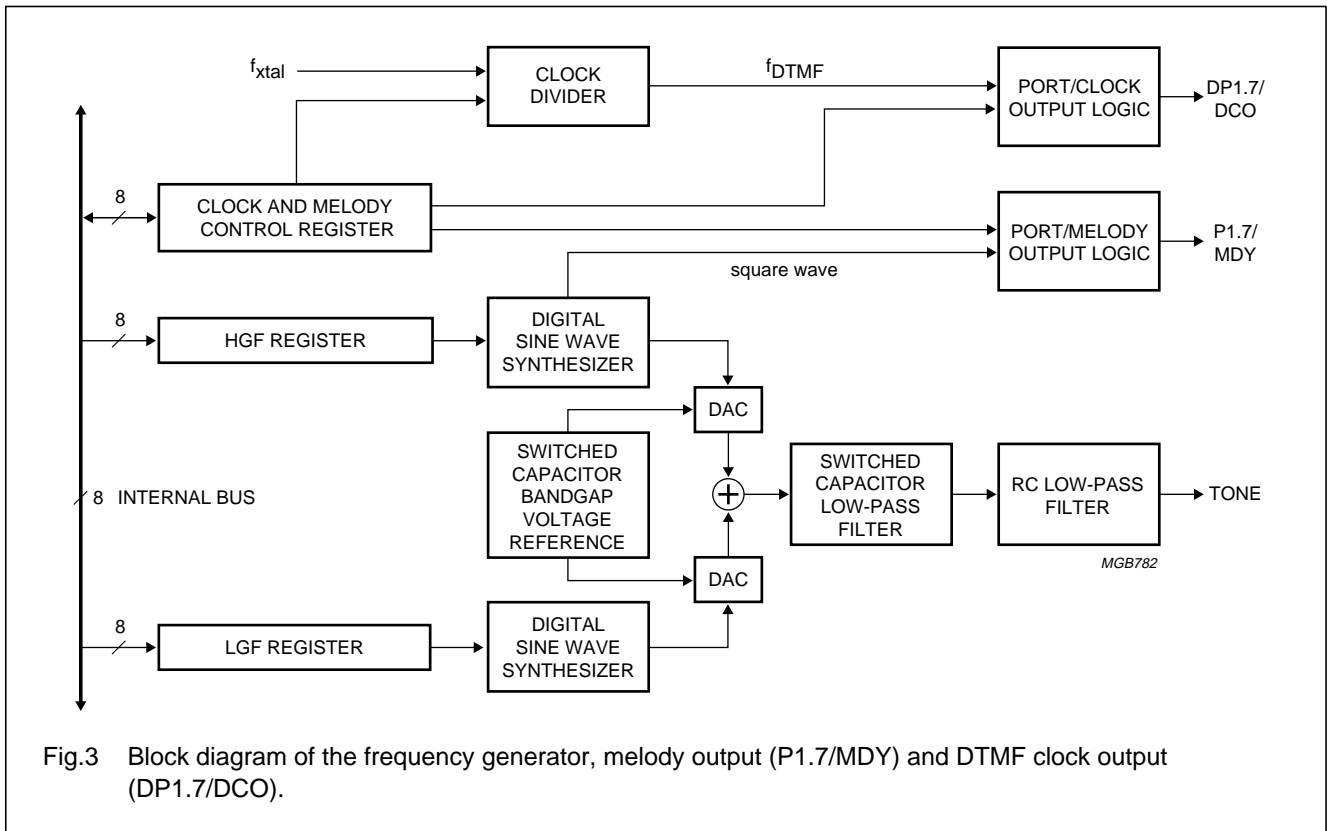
$f_{xtal}$

CLOCK DIVIDER

$f_{DTMF}$

PORT/CLOCK OUTPUT LOGIC

DP1.7/ DCO

8

CLOCK AND MELODY CONTROL REGISTER

PORT/MELODY OUTPUT LOGIC

P1.7/ MDY

square wave

8

HGF REGISTER

DIGITAL SINE WAVE SYNTHESIZER

DAC

SWITCHED CAPACITOR BANDGAP VOLTAGE REFERENCE

8 INTERNAL BUS

SWITCHED CAPACITOR LOW-PASS FILTER

RC LOW-PASS FILTER

TONE

MGB782

DAC

8

LGF REGISTER

DIGITAL SINE WAVE SYNTHESIZER

Fig.3 Block diagram of the frequency generator, melody output (P1.7/MDY) and DTMF clock output (DP1.7/DCO).